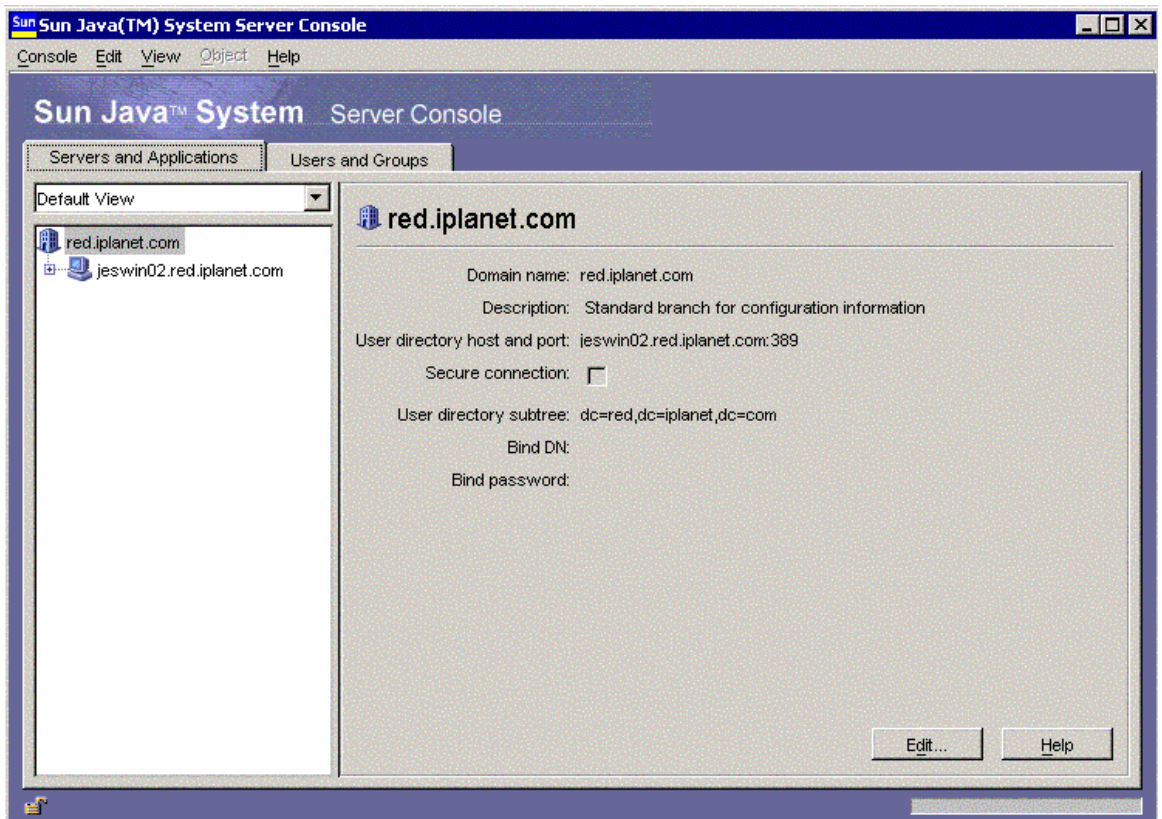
Sun Sun Java(TM) System Server Console

Console Edit View Object Help

Sun Java™ System Server Console

Servers and Applications

Users and Groups

Default View

red.iplanet.com

jeswin02.red.iplanet.com

red.iplanet.com

Domain name: red.iplanet.com

Description: Standard branch for configuration information

User directory host and port: jeswin02.red.iplanet.com:389

Secure connection:

User directory subtree: dc=red,dc=iplanet,dc=com

Bind DN:

Bind password:

Edit...

Help